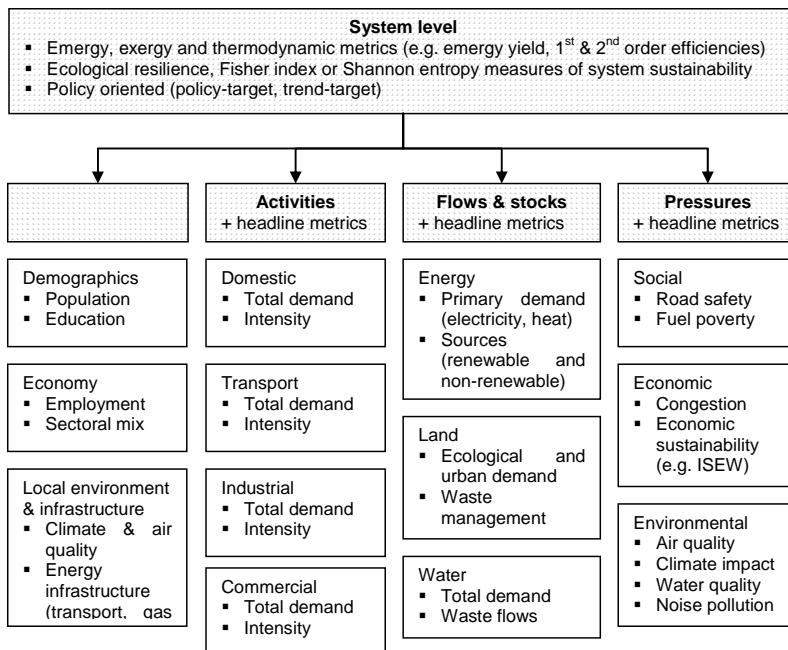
**System level**

- Emergy, exergy and thermodynamic metrics (e.g. emergy yield, $1^{st}$ & $2^{nd}$ order efficiencies)
- Ecological resilience, Fisher index or Shannon entropy measures of system sustainability
- Policy oriented (policy-target, trend-target)

Demographics
- Population
- Education

Economy
- Employment
- Sectoral mix

Local environment & infrastructure
- Climate & air quality
- Energy infrastructure (transport, gas

**Activities**
+ headline metrics

Domestic
- Total demand
- Intensity

Transport
- Total demand
- Intensity

Industrial
- Total demand
- Intensity

Commercial
- Total demand
- Intensity

**Flows & stocks**
+ headline metrics

Energy
- Primary demand (electricity, heat)
- Sources (renewable and non-renewable)

Land
- Ecological and urban demand
- Waste management

Water
- Total demand
- Waste flows

**Pressures**
+ headline metrics

Social
- Road safety
- Fuel poverty

Economic
- Congestion
- Economic sustainability (e.g. ISEW)

Environmental
- Air quality
- Climate impact
- Water quality
- Noise pollution